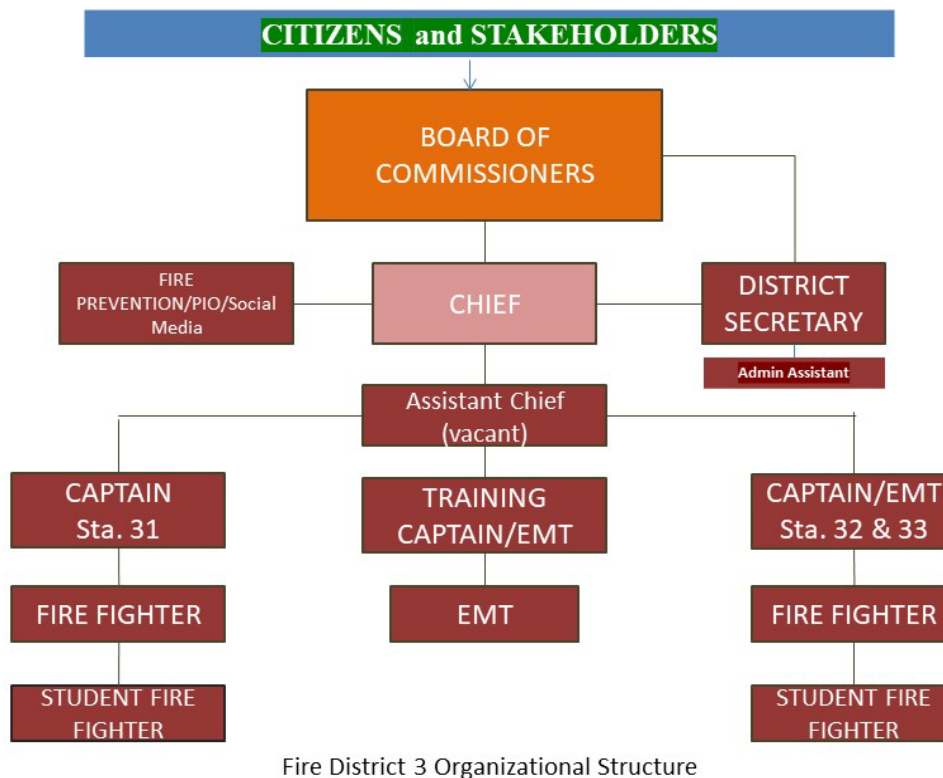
CITIZENS and STAKEHOLDERS

BOARD OF COMMISSIONERS

FIRE PREVENTION/PIO/Social Media

CHIEF

DISTRICT SECRETARY

Admin Assistant

Assistant Chief (vacant)

CAPTAIN Sta. 31

TRAINING CAPTAIN/EMT

CAPTAIN/EMT Sta. 32 & 33

FIRE FIGHTER

EMT

FIRE FIGHTER

STUDENT FIRE FIGHTER

STUDENT FIRE FIGHTER

Fire District 3 Organizational Structure